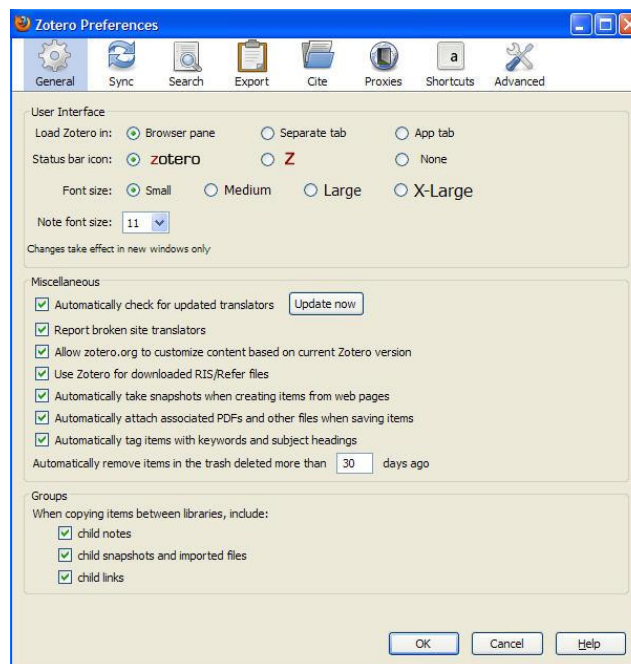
Zotero Preferences

General Sync Search Export Cite Proxies Shortcuts Advanced

User Interface

Load Zotero in: Browser pane Separate tab App tab

Status bar icon: zotero Z None

Font size: Small Medium Large X-Large

Note font size: 11

Changes take effect in new windows only

Miscellaneous

Automatically check for updated translators Update now

Report broken site translators

Allow zotero.org to customize content based on current Zotero version

Use Zotero for downloaded RIS/Refer files

Automatically take snapshots when creating items from web pages

Automatically attach associated PDFs and other files when saving items

Automatically tag items with keywords and subject headings

Automatically remove items in the trash deleted more than 30 days ago

Groups

When copying items between libraries, include:

child notes

child snapshots and imported files

child links

OK Cancel Help